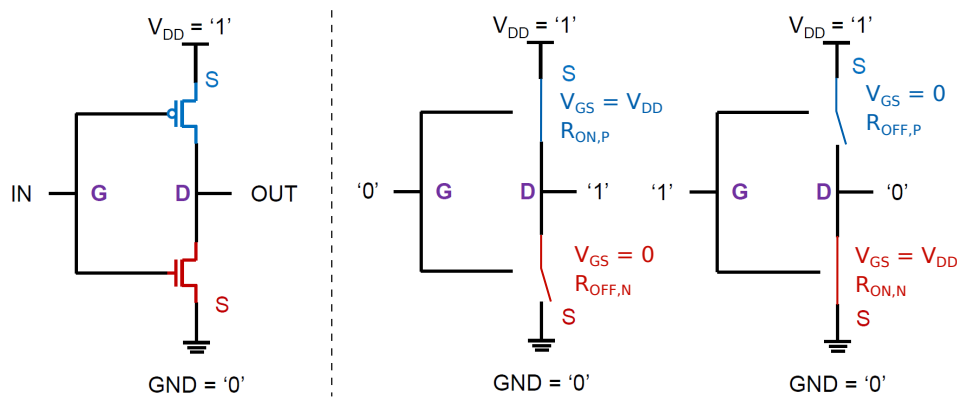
$V_{DD}$ = ‘1’
S
IN G D OUT
S
GND = ‘0’

$V_{DD}$ = ‘1’
S
$V_{GS} = V_{DD}$
$R_{ON,P}$
‘0’ G D ‘1’
$V_{GS} = 0$
$R_{OFF,N}$
S
GND = ‘0’

$V_{DD}$ = ‘1’
S
$V_{GS} = 0$
$R_{OFF,P}$
‘1’ G D ‘0’
$V_{GS} = V_{DD}$
$R_{ON,N}$
S
GND = ‘0’